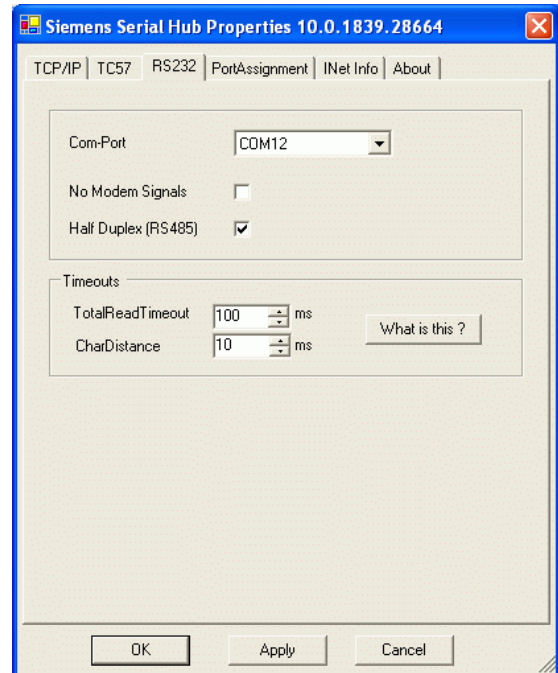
Siemens Serial Hub Properties 10.0.1839.28664

TCP/IP | TC57 | RS232 | PortAssignment | INet Info | About

Com-Port COM12

No Modem Signals

Half Duplex (RS485)

Timeouts

TotalReadTimeout 100 ms

CharDistance 10 ms

What is this ?

OK Apply Cancel